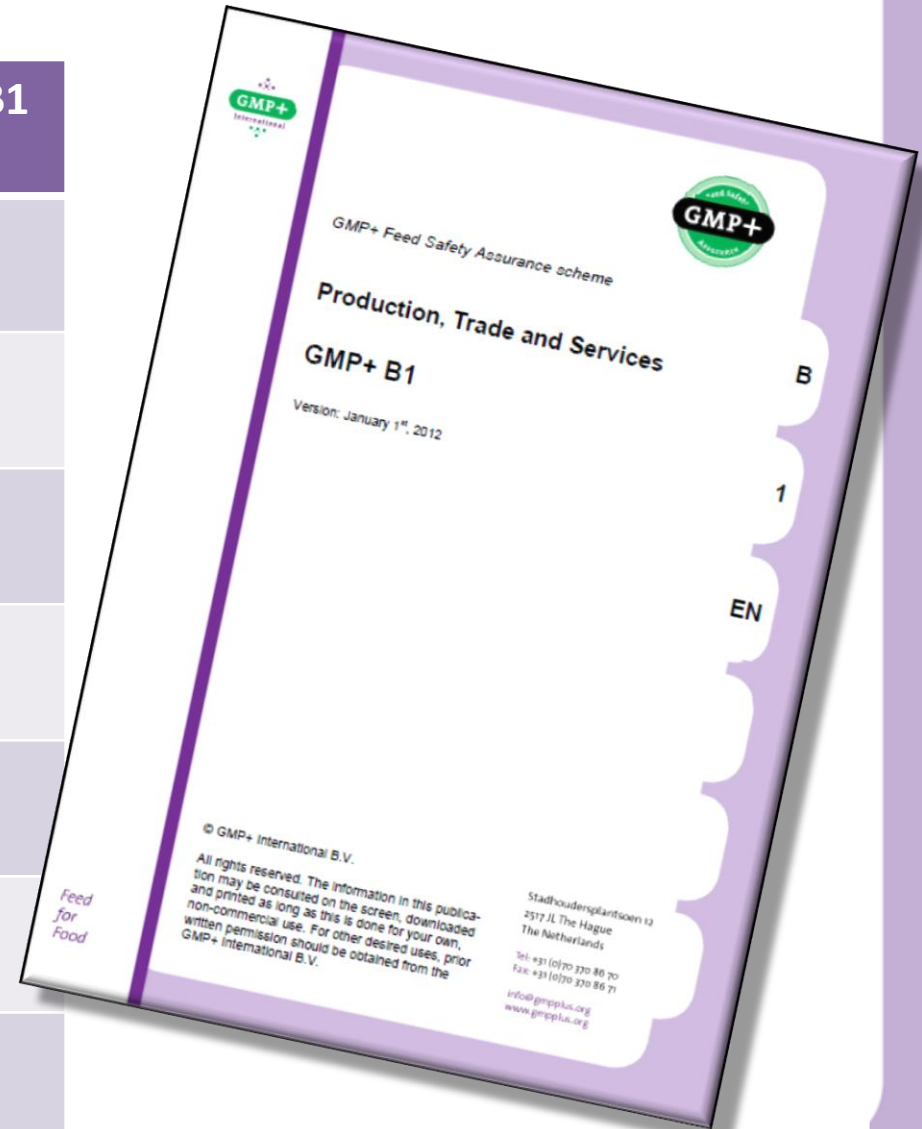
31

GMP+ International

GMP+ Feed Safety Assurance

GMP+ Feed Safety Assurance scheme

Production, Trade and Services

GMP+ B1

Version: January 1st, 2012

B

1

EN

© GMP+ International B.V.

All rights reserved. The information in this publication may be consulted on the screen, downloaded and printed as long as this is done for your own, non-commercial use. For other desired uses, prior written permission should be obtained from the GMP+ International B.V.

Stadhoudersplantsoen 12
2517 JL The Hague
The Netherlands

Tel: +31 (0)70 370 86 70
Fax: +31 (0)70 370 86 71

info@gmpplus.org
www.gmpplus.org

Feed for Food